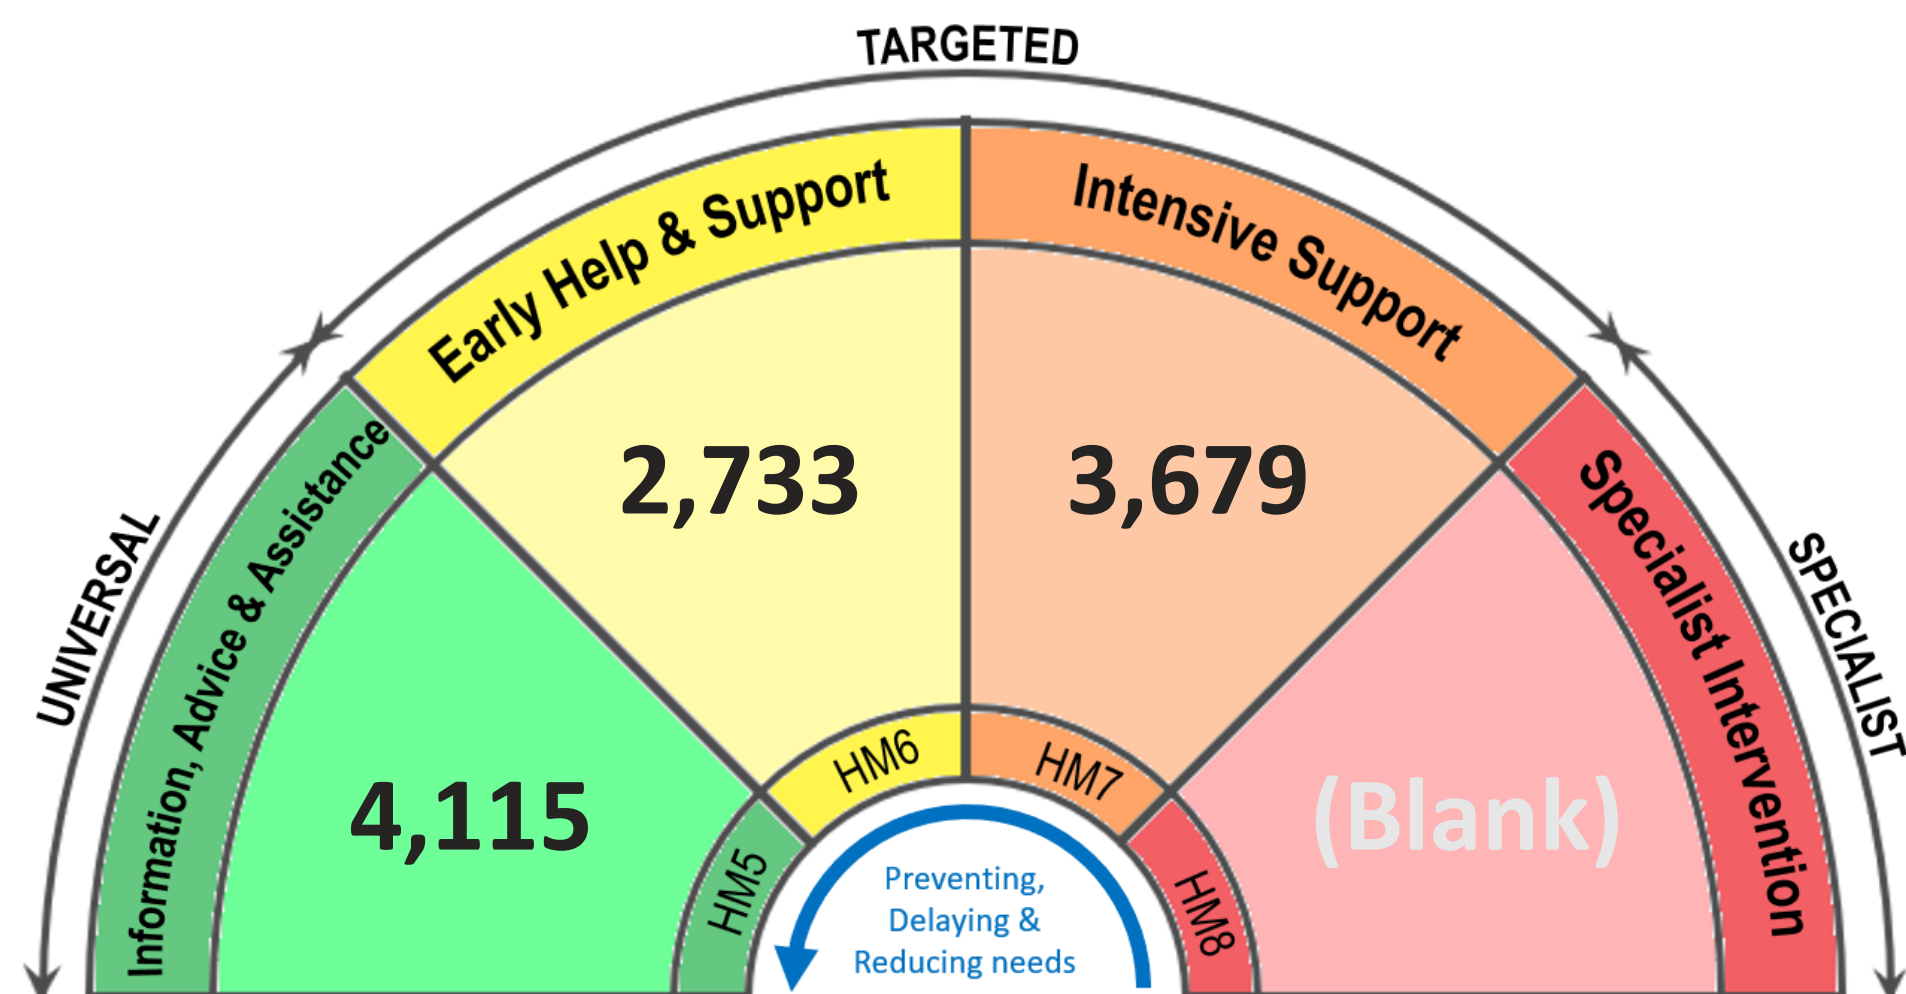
TARGETED

UNIVERSAL

SPECIALIST

Information, Advice & Assistance

Early Help & Support

Intensive Support

Specialist Intervention

4,115

2,733

3,679

(Blank)

HM5

HM6

HM7

HM8

Preventing, Delaying & Reducing needs